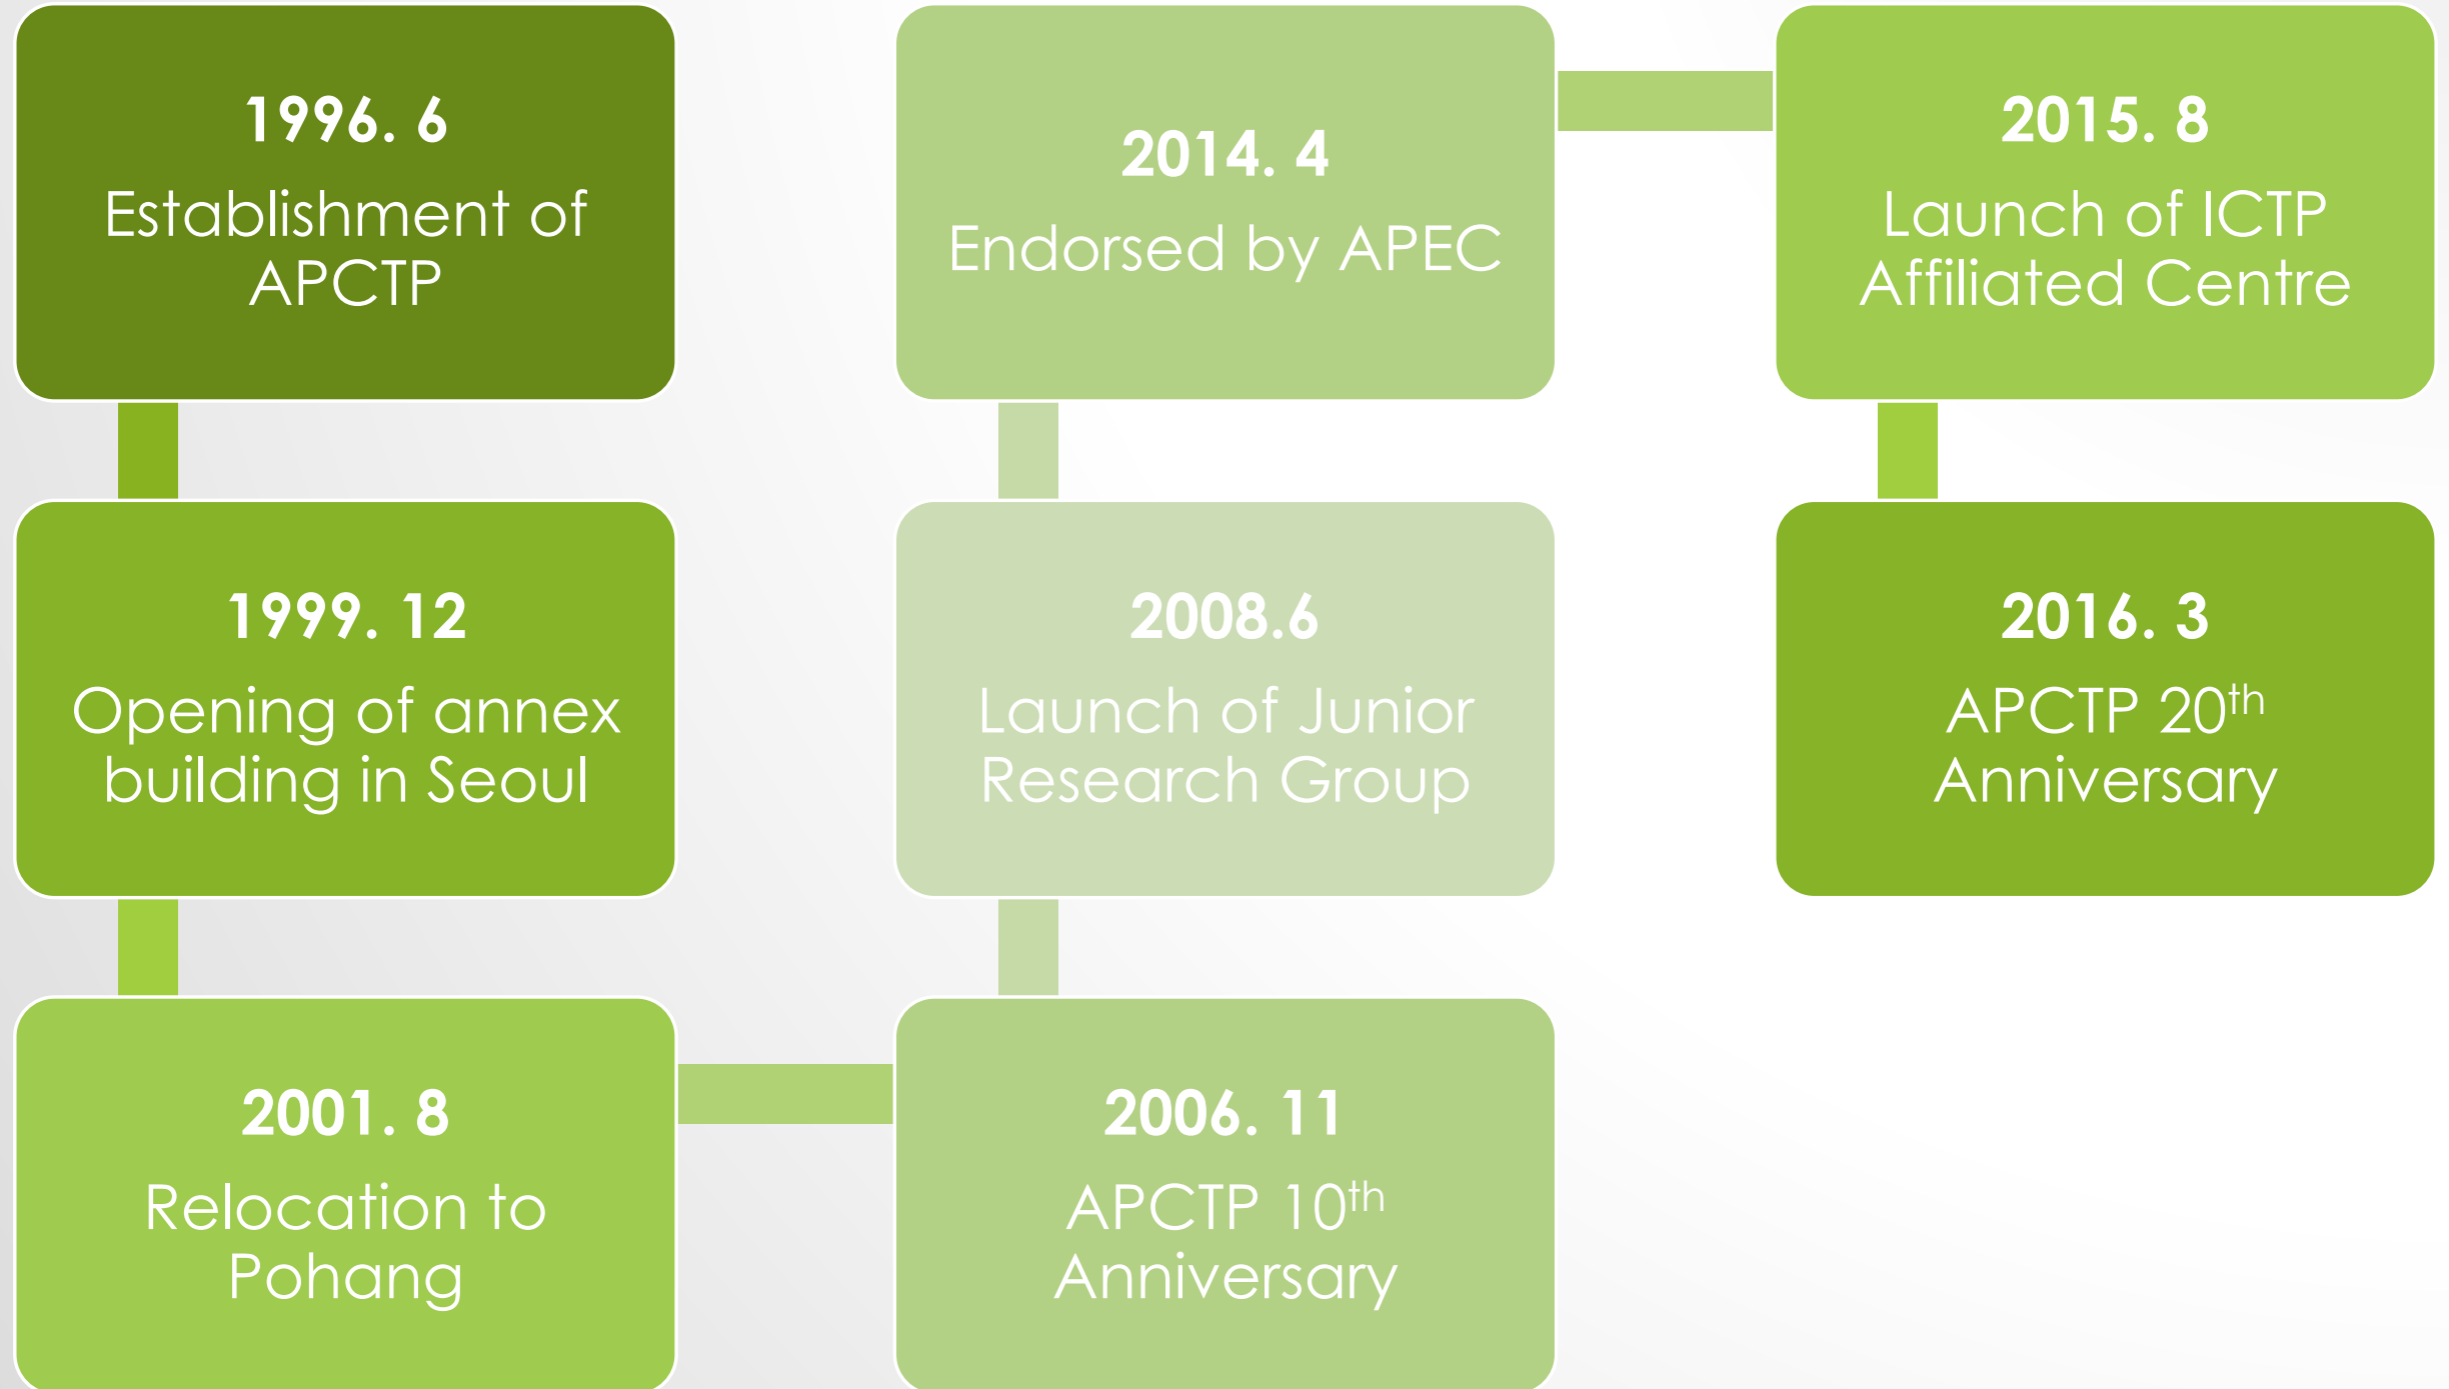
1996. 6
Establishment of APCTP

1999. 12
Opening of annex building in Seoul

2001. 8
Relocation to Pohang

2006. 11
APCTP 10$^{th}$ Anniversary

2008.6
Launch of Junior Research Group

2014. 4
Endorsed by APEC

2015. 8
Launch of ICTP Affiliated Centre

2016. 3
APCTP 20$^{th}$ Anniversary